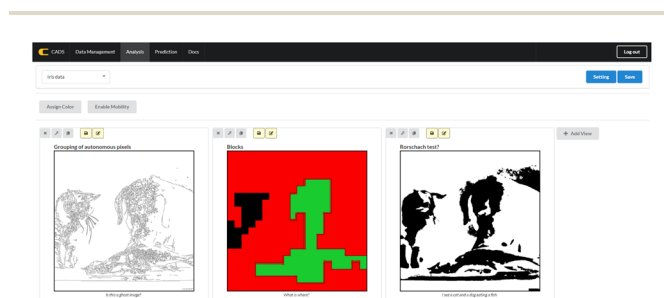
CADS Data Management Analysis Prediction Docs

Log out

Iris data

Setting Save

Assign Color Enable Mobility

Grouping of autonomous pixels

Is this a ghost image?

Blocks

What is a Vase?

Rorschach test?

I see a cat and a dog eating a fish

+ Add View